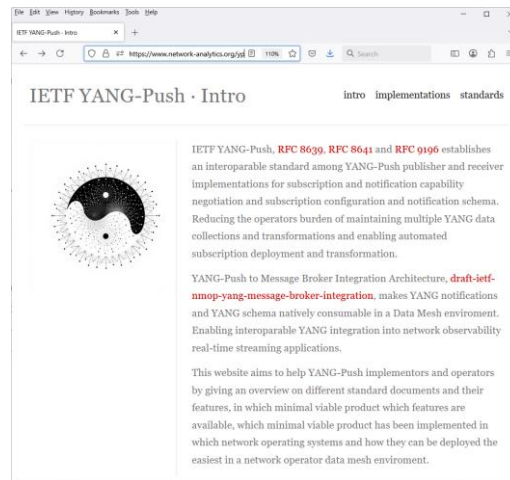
File Edit View History Bookmarks Tools Help

IETF YANG-Push - Intro ×  +

← → C https://www.network-analytics.org/yp 110% ☆ Search

IETF YANG-Push · Intro

intro implementations standards

IETF YANG-Push, RFC 8639, RFC 8641 and RFC 9196 establishes an interoparable standard among YANG-Push publisher and receiver implementations for subscription and notification capability negotiation and subscription configuration and notification schema. Reducing the operators burden of maintaining multiple YANG data collections and transformations and enabling automated subscription deployment and transformation.

YANG-Push to Message Broker Integration Architecture, draft-ietf-nmop-yang-message-broker-integration, makes YANG notifications and YANG schema natively consumable in a Data Mesh enviroment. Enabling interoparable YANG integration into network observability real-time streaming applications.

This website aims to help YANG-Push implementors and operators by giving an overview on different standard documents and their features, in which minimal viable product which features are available, which minimal viable product has been implemented in which network operating systems and how they can be deployed the easiest in a network operator data mesh enviroment.